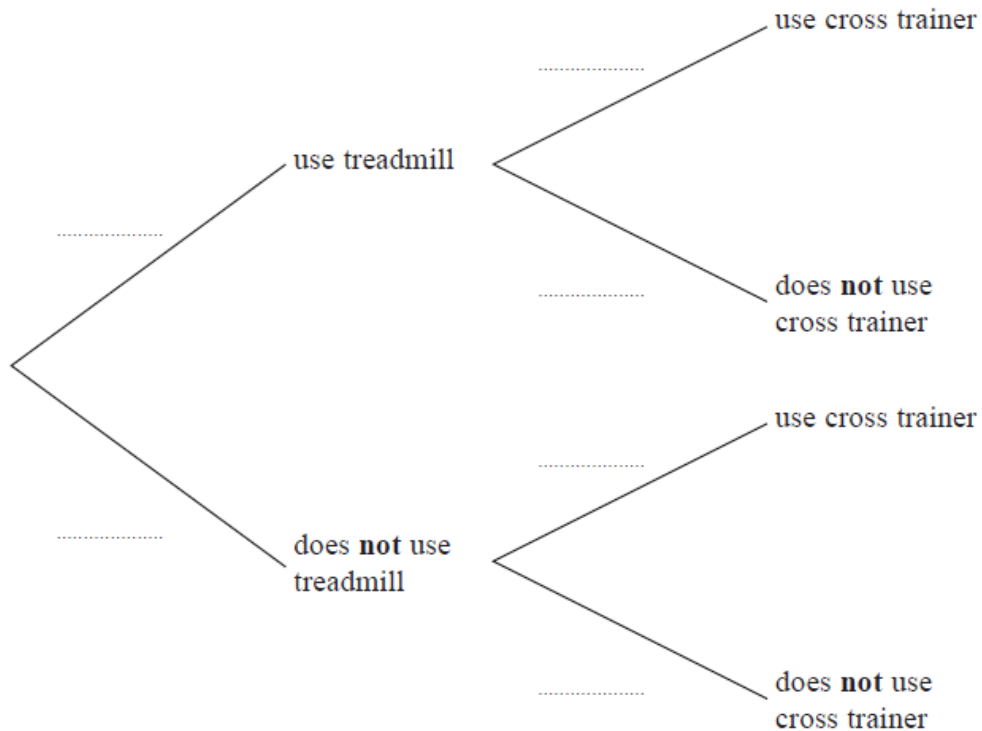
use cross trainer

..................

use treadmill

..................

..................

does not use cross trainer

use cross trainer

..................

..................

does not use treadmill

..................

does not use cross trainer